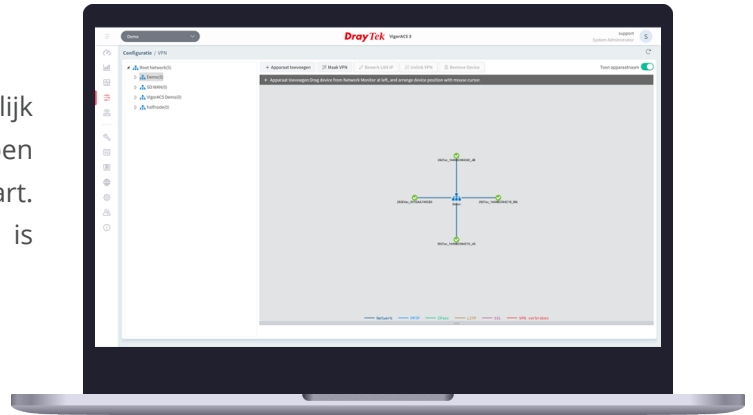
lijk
en
art.
is

Demo
DrayTek VigorACS 3
support
System Administrator
S

Configuratie / VPN

Root Network(5)
Demo(0)
DD-WAN(0)
VigorACS Demo(0)
IvefInsde(0)

+ Apparaat toevoegen
Maak VPN
Bewerk LAN-IP
Unlink VPN
Remove Device
Toon apparaatnaam

+ Apparaat toevoegen:Drag device from Network Monitor at left, and arrange device position with mouse cursor

Network
WAN
IPsec
L2TP
SSL
VPN verbinden